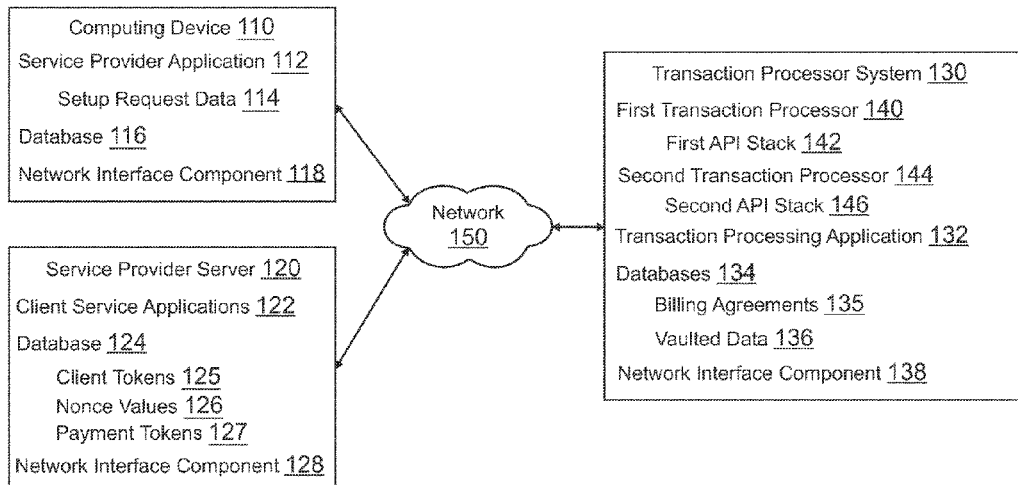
Computing Device 110
Service Provider Application 112
Setup Request Data 114
Database 116
Network Interface Component 118

Service Provider Server 120
Client Service Applications 122
Database 124
Client Tokens 125
Nonce Values 126
Payment Tokens 127
Network Interface Component 128

Network 150

Transaction Processor System 130
First Transaction Processor 140
First API Stack 142
Second Transaction Processor 144
Second API Stack 146
Transaction Processing Application 132
Databases 134
Billing Agreements 135
Vaulted Data 136
Network Interface Component 138